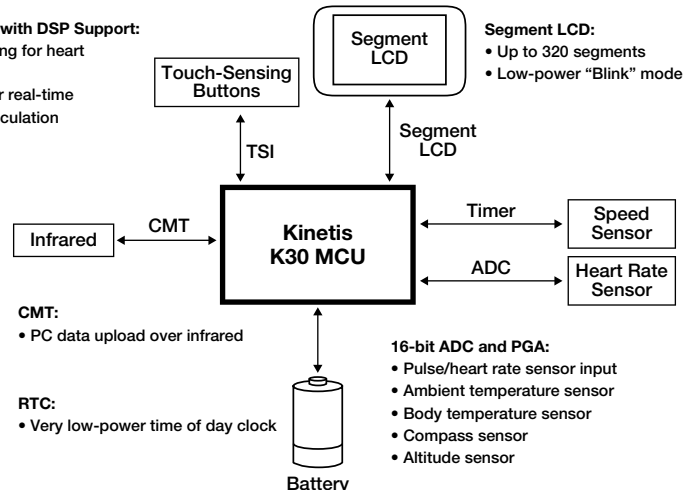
with DSP Support:
ng for heart
r real-time
culation

Touch-Sensing Buttons

Segment LCD

Segment LCD:
• Up to 320 segments
• Low-power "Blink" mode

TSI

Segment LCD

Infrared

CMT

Kinetis K30 MCU

Timer

Speed Sensor

ADC

Heart Rate Sensor

CMT:
• PC data upload over infrared

16-bit ADC and PGA:
• Pulse/heart rate sensor input
• Ambient temperature sensor
• Body temperature sensor
• Compass sensor
• Altitude sensor

RTC:
• Very low-power time of day clock

Battery